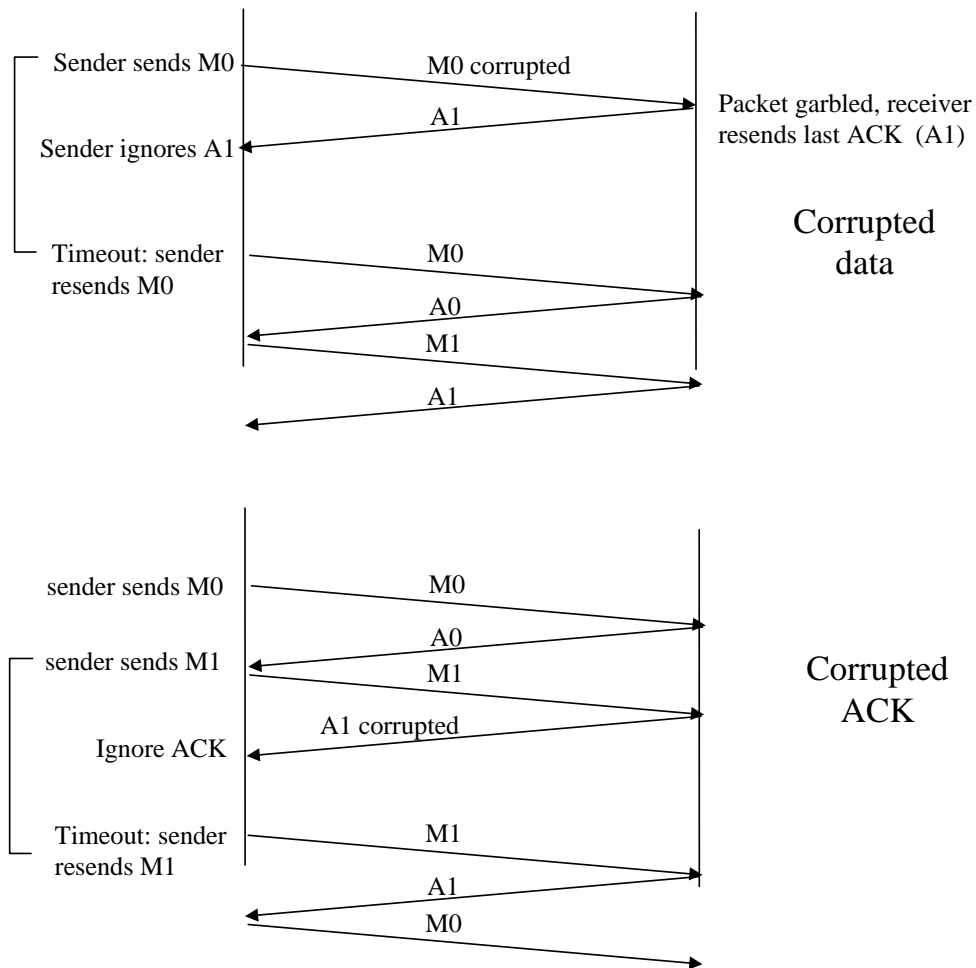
Sender sends M0

M0 corrupted

Packet garbled, receiver resends last ACK (A1)

A1

Sender ignores A1

Corrupted data

Timeout: sender resends M0

M0

A0

M1

A1

sender sends M0

M0

A0

sender sends M1

M1

Corrupted ACK

A1 corrupted

Ignore ACK

Timeout: sender resends M1

M1

A1

M0